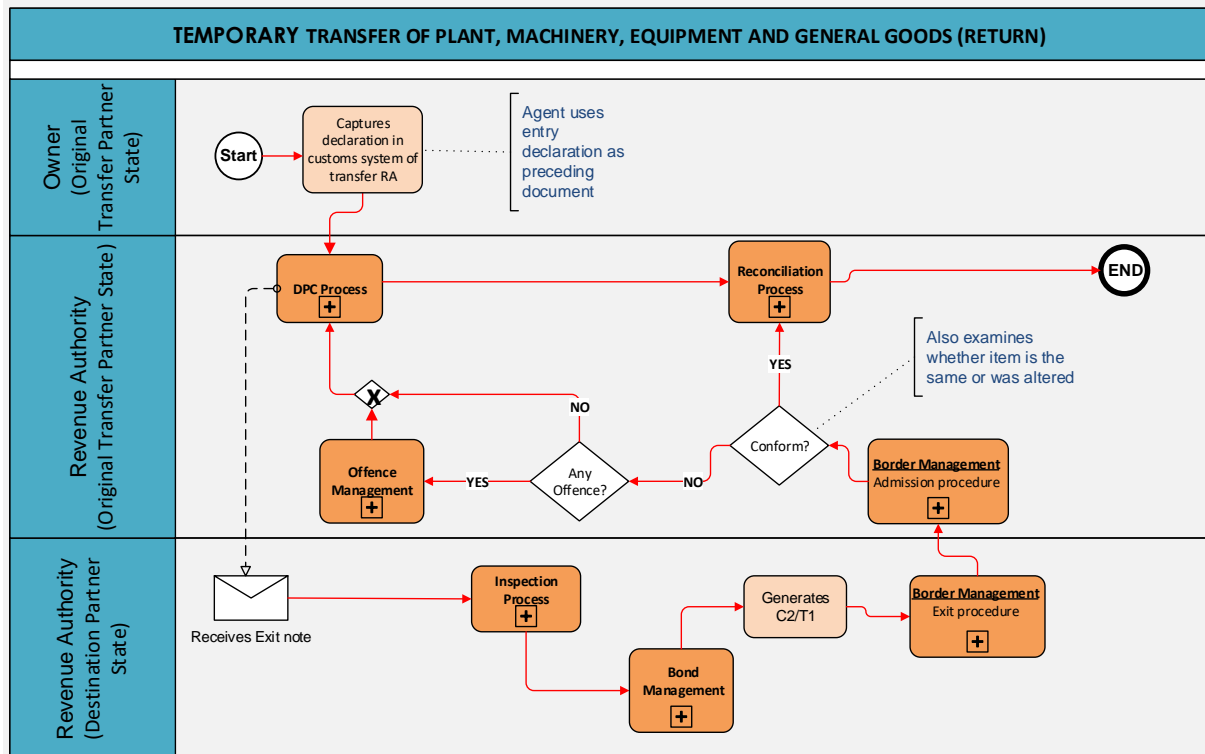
TEMPORARY TRANSFER OF PLANT, MACHINERY, EQUIPMENT AND GENERAL GOODS (RETURN)

Owner (Original Transfer Partner State)

Start

Captures declaration in customs system of transfer RA

Agent uses entry declaration as preceding document

Revenue Authority (Original Transfer Partner State)

DPC Process

Reconciliation Process

END

Also examines whether item is the same or was altered

YES

NO

Conform?

Any Offence?

YES

NO

Offence Management

Border Management
Admission procedure

Revenue Authority (Destination Partner State)

Receives Exit note

Inspection Process

Generates C2/T1

Border Management
Exit procedure

Bond Management